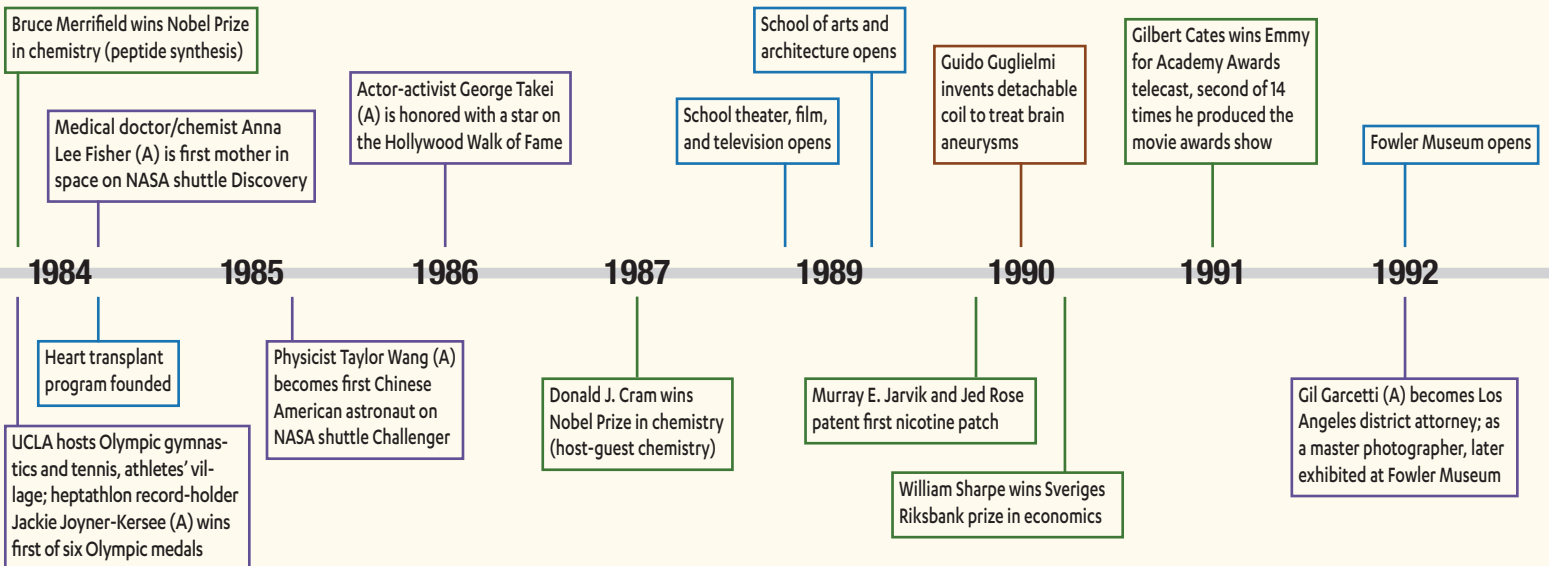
Bruce Merrifield wins Nobel Prize in chemistry (peptide synthesis)

Medical doctor/chemist Anna Lee Fisher (A) is first mother in space on NASA shuttle Discovery

Actor-activist George Takei (A) is honored with a star on the Hollywood Walk of Fame

School theater, film, and television opens

School of arts and architecture opens

Guido Guglielmi invents detachable coil to treat brain aneurysms

Gilbert Cates wins Emmy for Academy Awards telecast, second of 14 times he produced the movie awards show

Fowler Museum opens

1984 1985 1986 1987 1989 1990 1991 1992

Heart transplant program founded

UCLA hosts Olympic gymnastics and tennis, athletes' village; heptathlon record-holder Jackie Joyner-Kersee (A) wins first of six Olympic medals

Physicist Taylor Wang (A) becomes first Chinese American astronaut on NASA shuttle Challenger

Donald J. Cram wins Nobel Prize in chemistry (host-guest chemistry)

Murray E. Jarvik and Jed Rose patent first nicotine patch

William Sharpe wins Sveriges Riksbank prize in economics

Gil Garcetti (A) becomes Los Angeles district attorney; as a master photographer, later exhibited at Fowler Museum